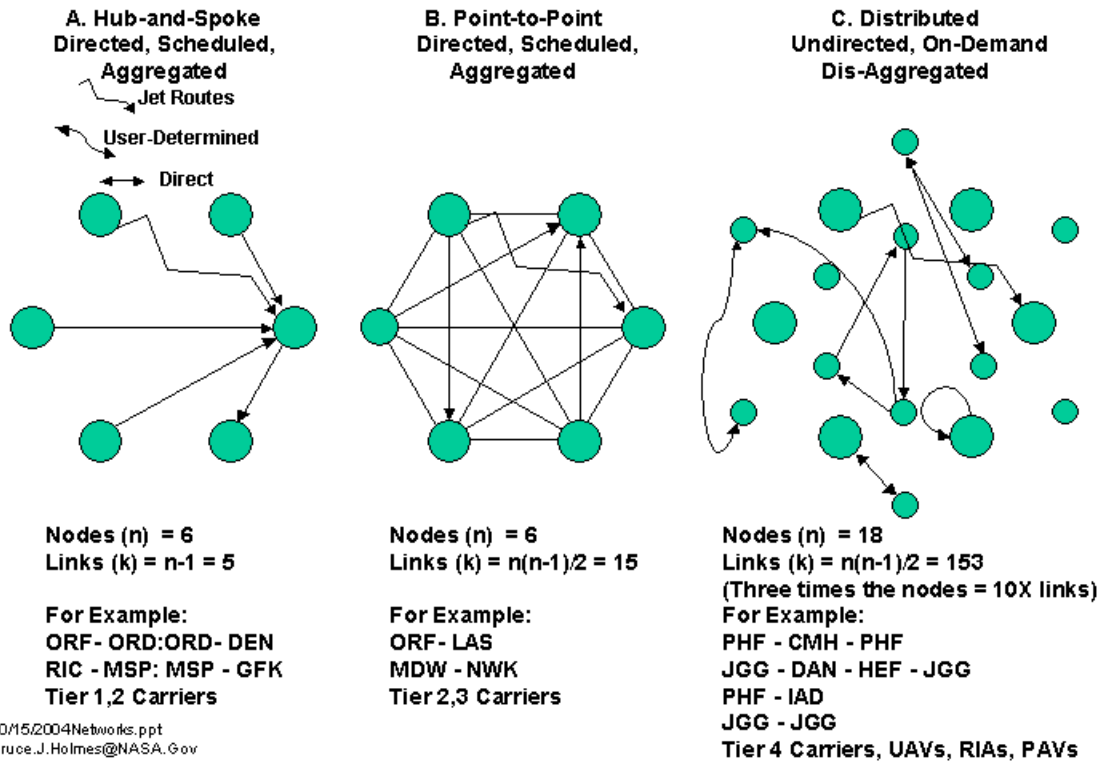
A. Hub-and-Spoke
Directed, Scheduled, Aggregated

Jet Routes
User-Determined
Direct

Nodes (n) = 6
Links (k) = n-1 = 5

For Example:
ORF- ORD:ORD- DEN
RIC - MSP: MSP - GFK
Tier 1,2 Carriers

B. Point-to-Point
Directed, Scheduled, Aggregated

Nodes (n) = 6
Links (k) = n(n-1)/2 = 15

For Example:
ORF- LAS
MDW - NWK
Tier 2,3 Carriers

C. Distributed
Undirected, On-Demand
Dis-Aggregated

Nodes (n) = 18
Links (k) = n(n-1)/2 = 153
(Three times the nodes = 10X links)
For Example:
PHF - CMH - PHF
JGG - DAN - HEF - JGG
PHF - IAD
JGG - JGG
Tier 4 Carriers, UAVs, RIAs, PAVs

0/15/2004Networks.ppt
ruce.J.Holmes@NASA.Gov